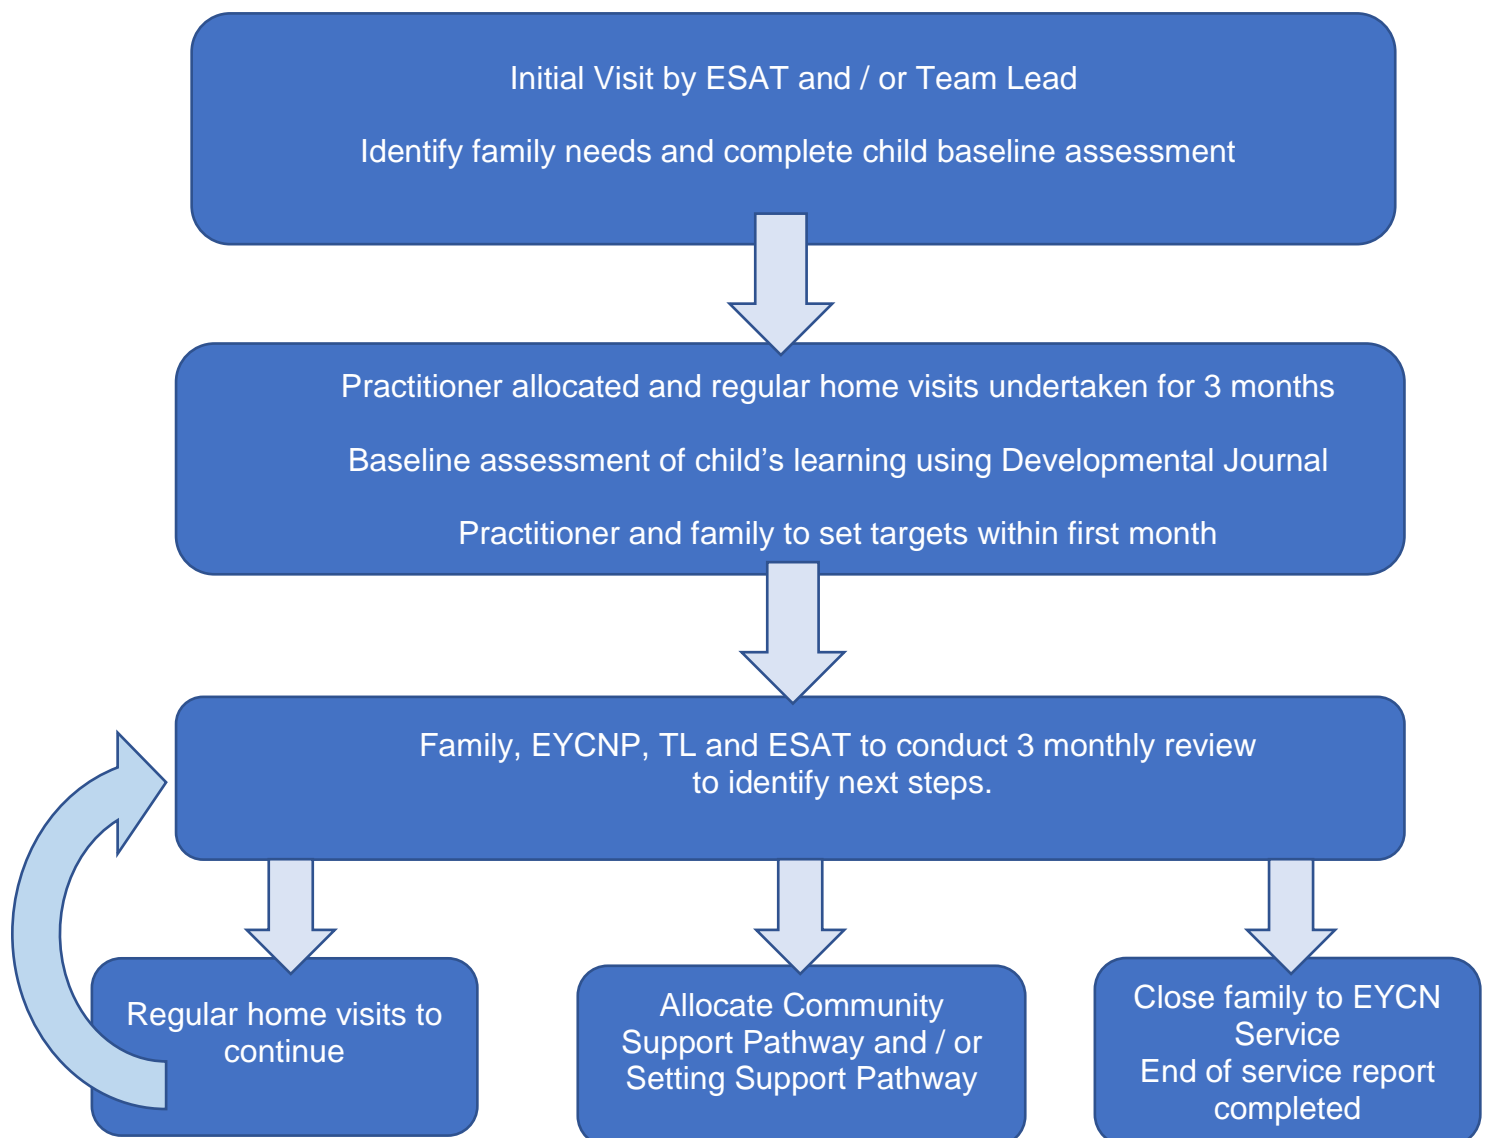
Initial Visit by ESAT and / or Team Lead

Identify family needs and complete child baseline assessment

Practitioner allocated and regular home visits undertaken for 3 months

Baseline assessment of child’s learning using Developmental Journal

Practitioner and family to set targets within first month

Family, EYCNP, TL and ESAT to conduct 3 monthly review to identify next steps.

Regular home visits to continue

Allocate Community Support Pathway and / or Setting Support Pathway

Close family to EYCN Service
End of service report completed